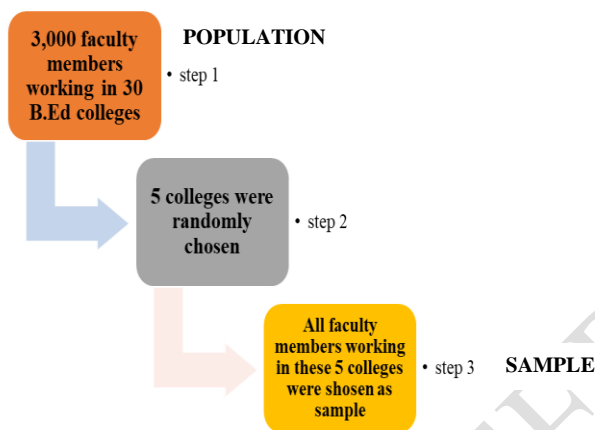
3,000 faculty members working in 30 B.Ed colleges

POPULATION

• step 1

5 colleges were randomly chosen

• step 2

All faculty members working in these 5 colleges were shosen as sample

• step 3

SAMPLE